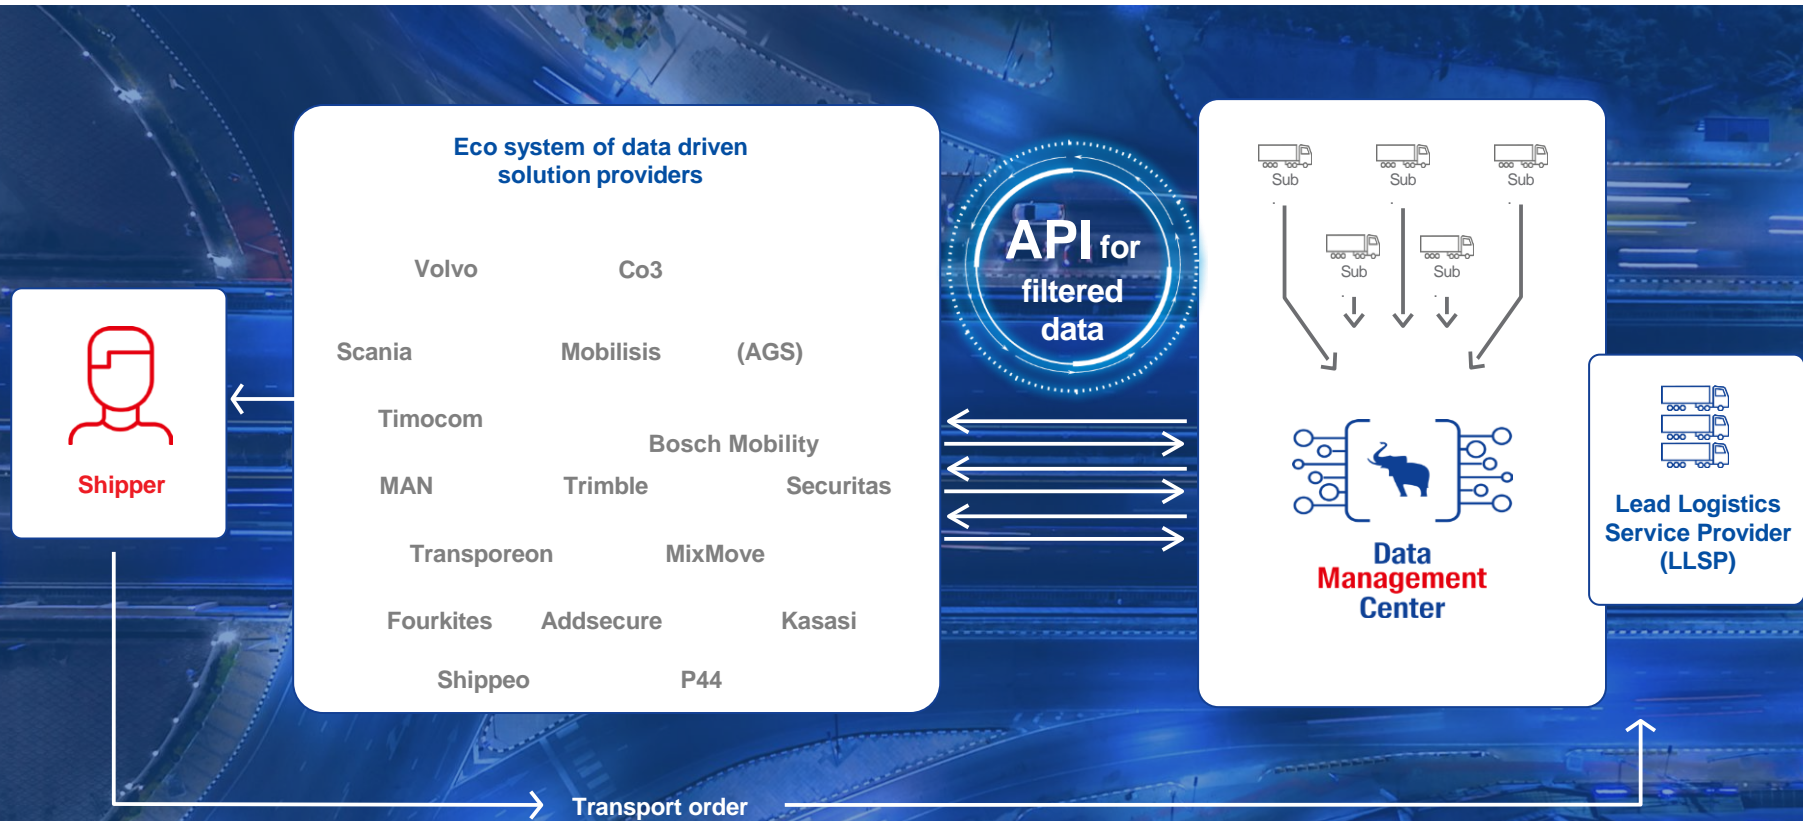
Shipper

Eco system of data driven solution providers

Volvo
Co3
Scania
Mobilisis
(AGS)
Timocom
Bosch Mobility
MAN
Trimble
Securitas
Transporeon
MixMove
Fourkites
Addsecure
Kasasi
Shippeo
P44

API for filtered data

Sub
Sub
Sub
Sub
Sub

Data Management Center

Lead Logistics Service Provider (LLSP)

Transport order